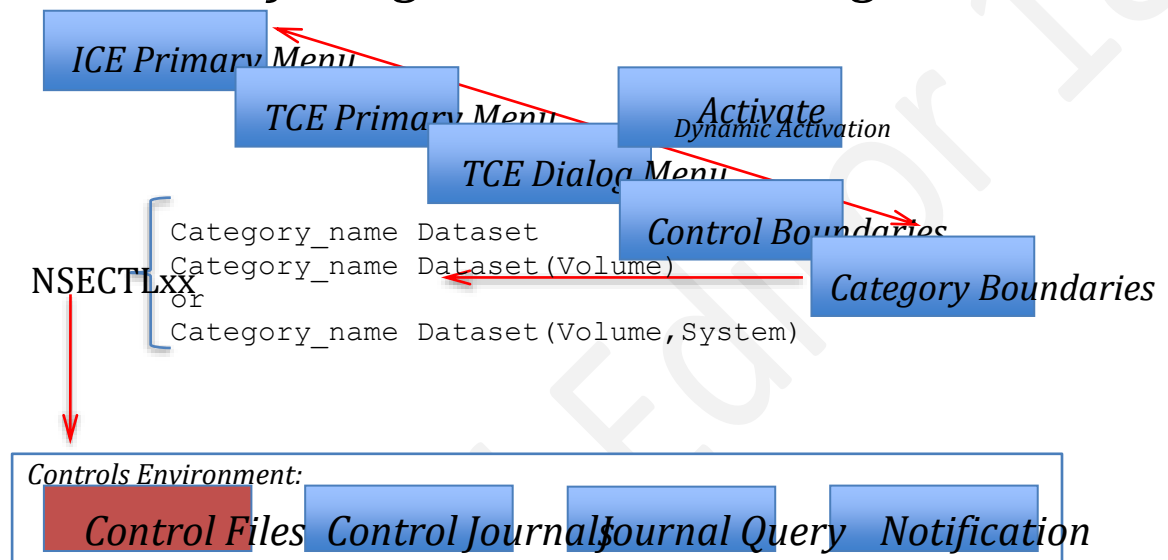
ICE Primary Menu

TCE Primary Menu

TCE Dialog Menu

Activate
Dynamic Activation

Control Boundaries

Category Boundaries

NSECTLxx

Category_name Dataset
Category_name Dataset(Volume)
or
Category_name Dataset(Volume,System)

Controls Environment:

Control Files

Control Journals

Journal Query

Notification